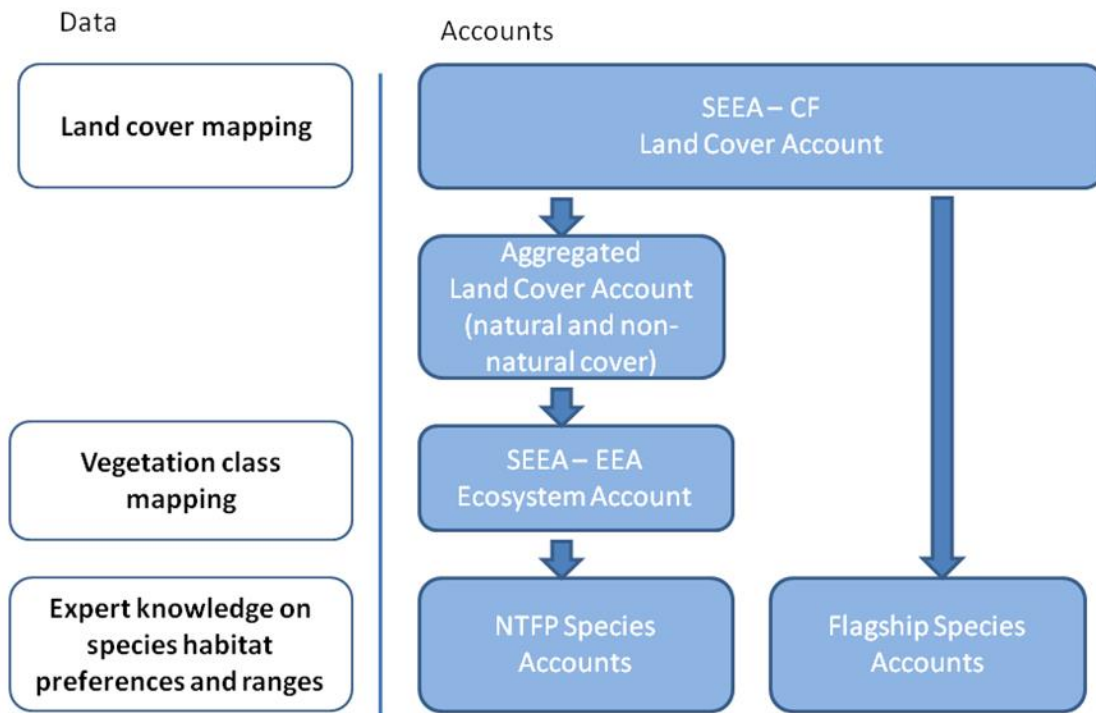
Data

Accounts

Land cover mapping

SEEA – CF
Land Cover Account

Aggregated Land Cover Account (natural and non-natural cover)

Vegetation class mapping

SEEA – EEA
Ecosystem Account

Expert knowledge on species habitat preferences and ranges

NTFP Species Accounts

Flagship Species Accounts